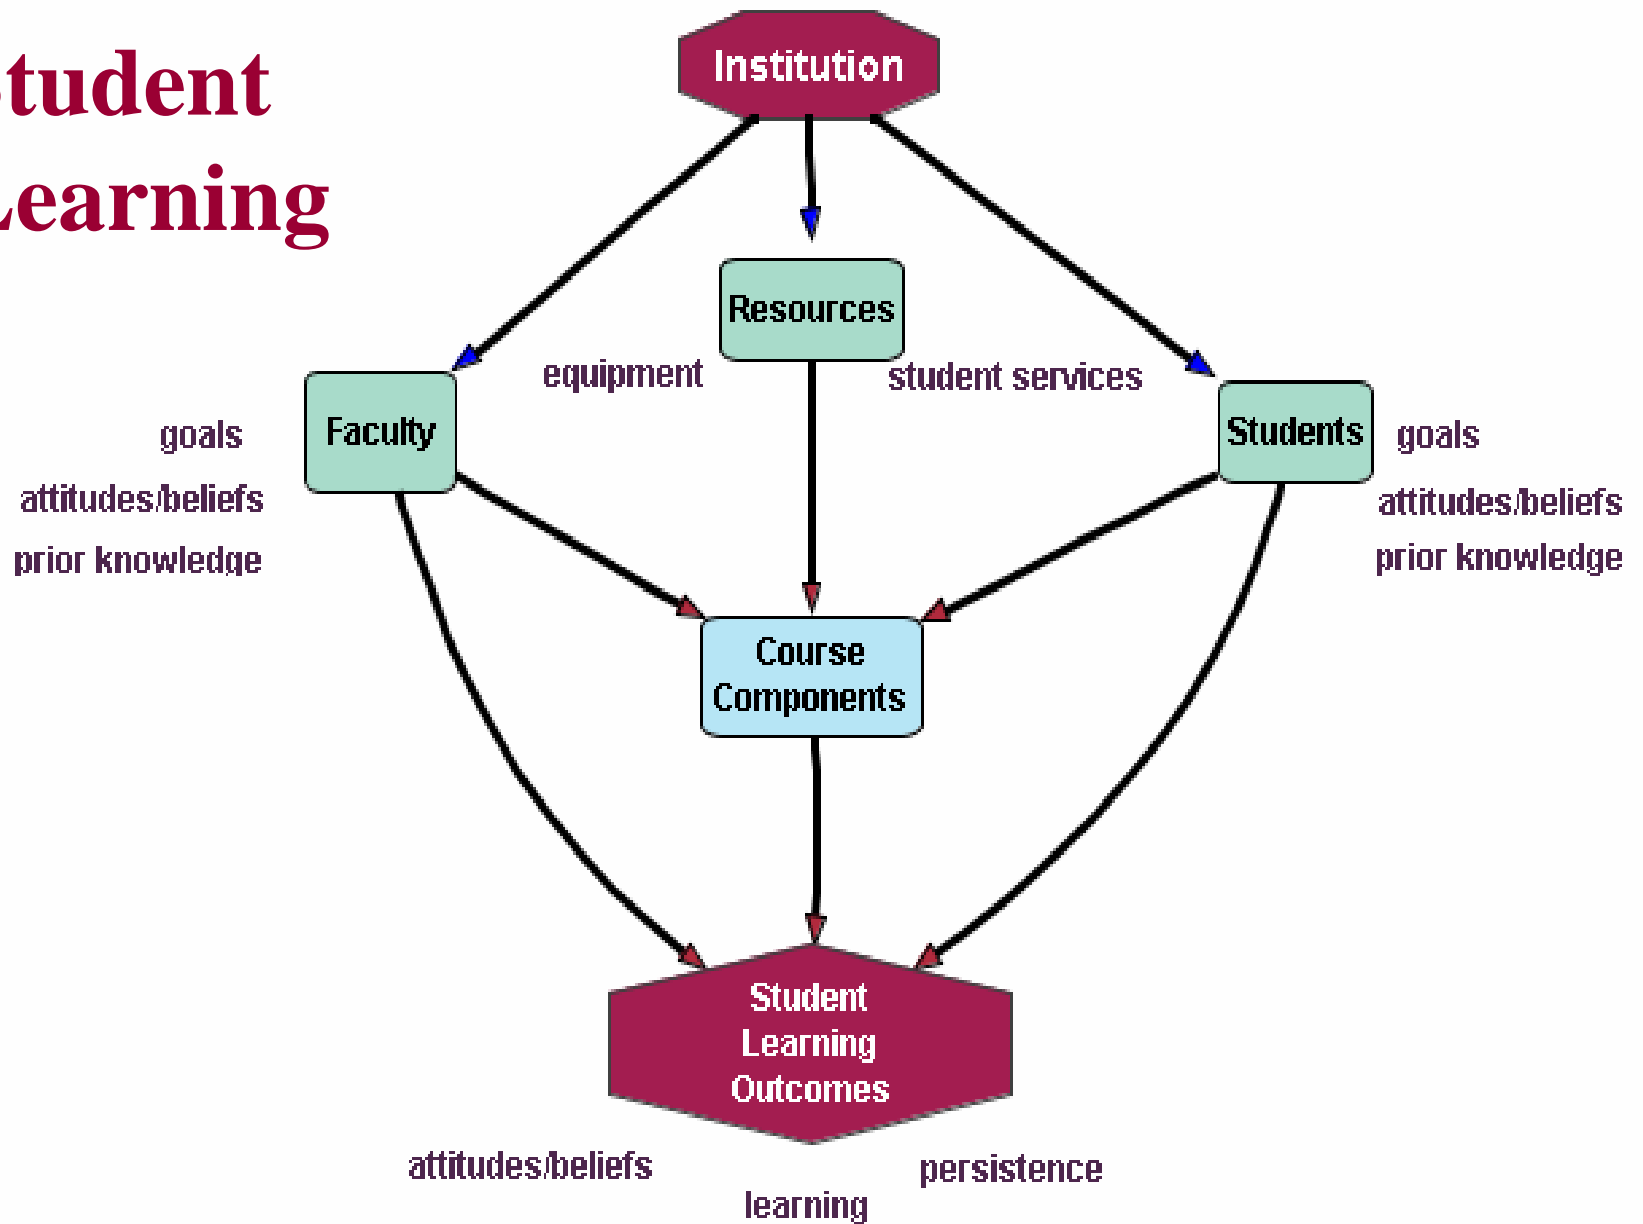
tudent
earning

Institution

Resources

equipment

student services

goals

Faculty

Students

goals

attitudes/beliefs

prior knowledge

attitudes/beliefs

prior knowledge

Course Components

Student Learning Outcomes

attitudes/beliefs

persistence

learning